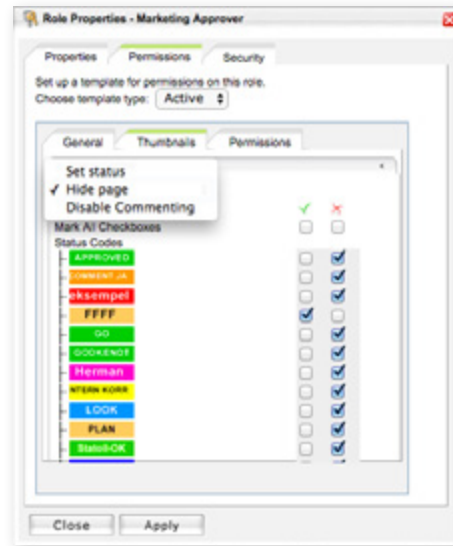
Role Properties - Marketing Approver

Properties | Permissions | Security

Set up a template for permissions on this role.
Choose template type: Active

General | Thumbnails | Permissions

Set status
✓ Hide page
Disable Commenting

Mark All Checkboxes
Status Codes

| | ✓ | ✕ |
|---|---|---|
| APPROVED | ☐ | ☑ |
| COMMENT JA | ☐ | ☑ |
| eksempel | ☐ | ☑ |
| FFFF | ☑ | ☐ |
| GO | ☐ | ☑ |
| GODKENDT | ☐ | ☑ |
| Herman | ☐ | ☑ |
| NTERN KORR | ☐ | ☑ |
| LOOK | ☐ | ☑ |
| PLAN | ☐ | ☑ |
| Statoil-OK | ☐ | ☑ |

Close | Apply